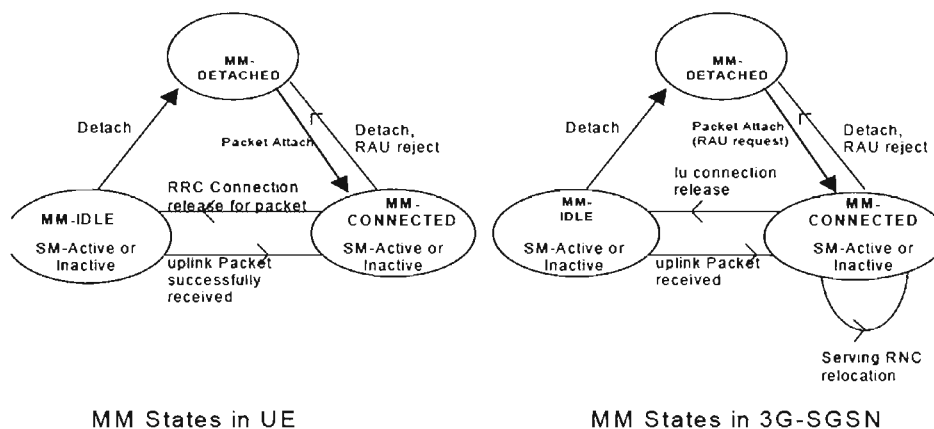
MM-DETACHED

Detach

Packet Attach

Detach, RAU reject

RRC Connection release for packet

MM-IDLE

SM-Active or Inactive

MM-CONNECTED

SM-Active or Inactive

uplink Packet successfully received

MM States in UE

MM-DETACHED

Detach

Packet Attach (RAU request)

Detach, RAU reject

Iu connection release

MM-IDLE

SM-Active or Inactive

MM-CONNECTED

SM-Active or Inactive

uplink Packet received

Serving RNC relocation

MM States in 3G-SGSN